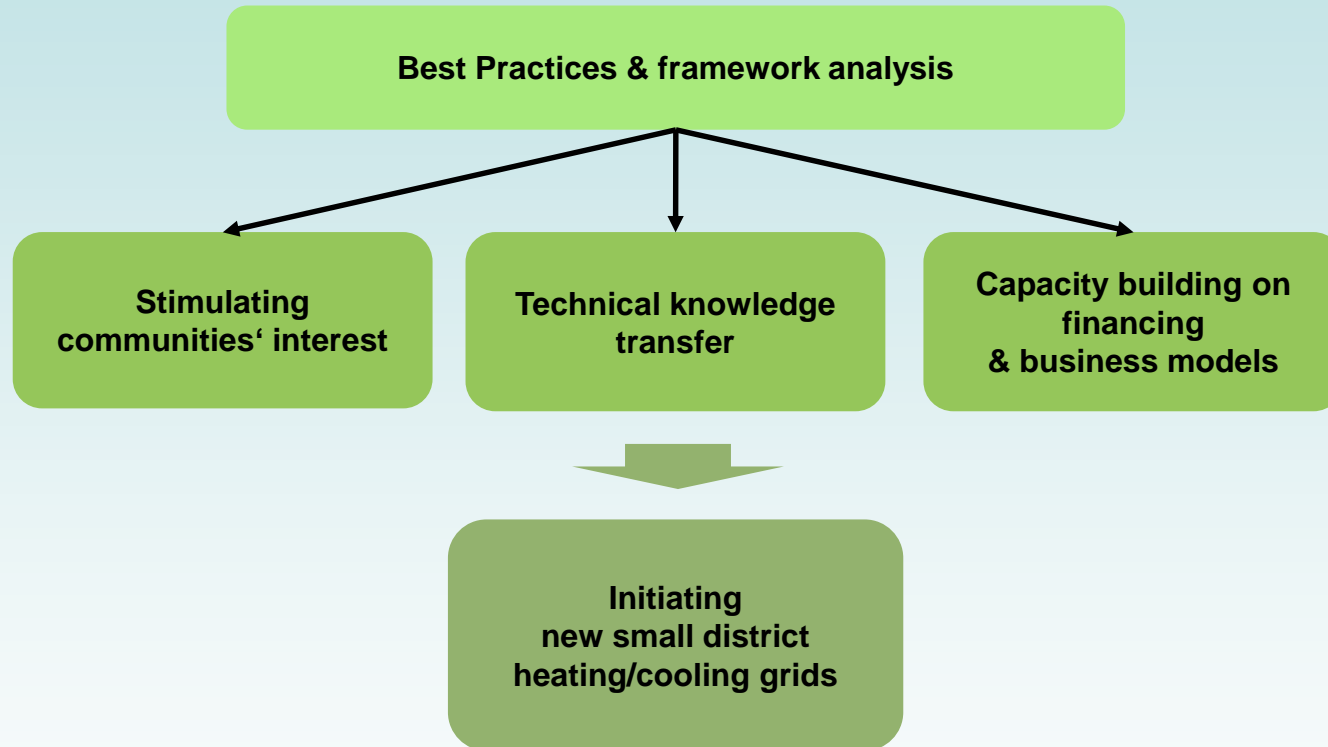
Best Practices & framework analysis

Stimulating communities‘ interest

Technical knowledge transfer

Capacity building on financing & business models

Initiating new small district heating/cooling grids